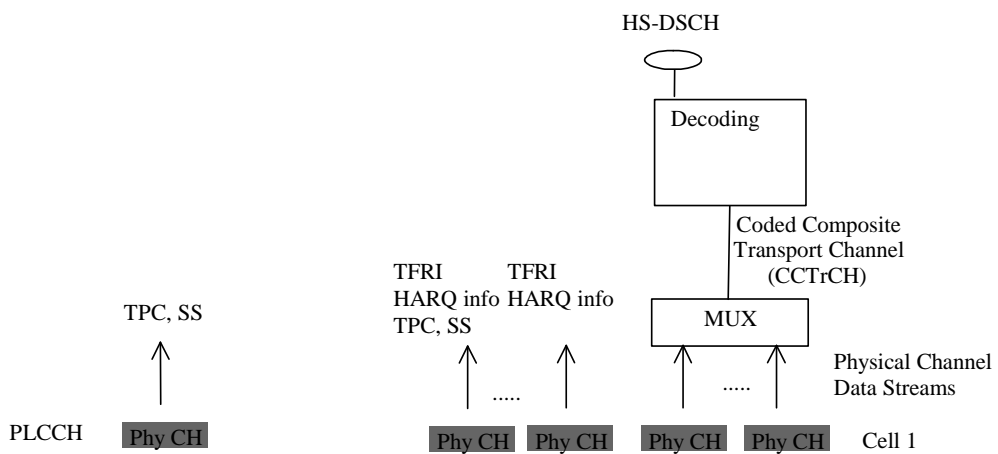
HS-DSCH

Decoding

Coded Composite Transport Channel (CCTrCH)

TFRI
HARQ info
TPC, SS

TFRI
HARQ info

MUX

TPC, SS

Physical Channel Data Streams

.....

.....

PLCCH

Phy CH

Phy CH

Phy CH

Phy CH

Phy CH

Cell 1